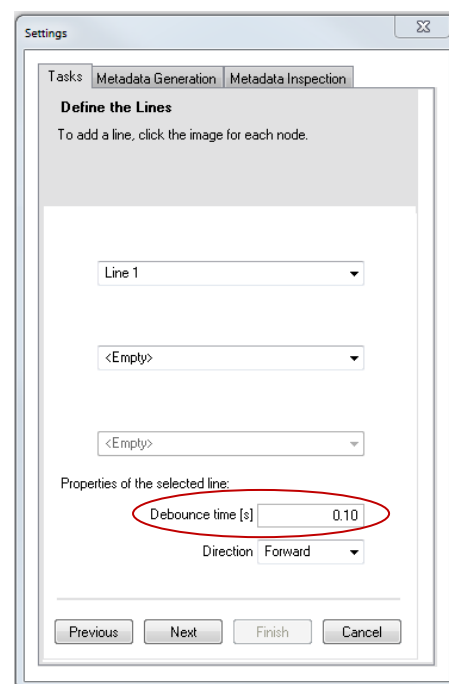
Settings

Tasks | Metadata Generation | Metadata Inspection

Define the Lines

To add a line, click the image for each node.

Line 1

<Empty>

<Empty>

Properties of the selected line:

Debounce time [s] 0.10

Direction Forward

Previous | Next | Finish | Cancel